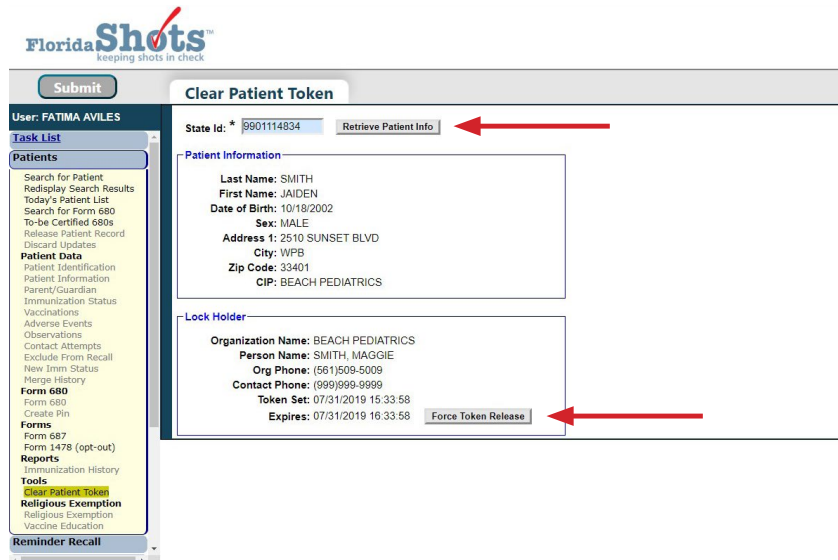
Florida Shots™
keeping shots in check

Submit

User: FATIMA AVILES

Task List

Patients

Search for Patient
Redisplay Search Results
Today's Patient List
Search for Form 680
To-be Certified 680s
Release Patient Record
Discard Updates
Patient Data
Patient Identification
Patient Information
Parent/Guardian
Immunization Status
Vaccinations
Adverse Events
Observations
Contact Attempts
Exclude From Recall
New Imm Status
Merge History
Form 680
Form 680
Create Pin
Forms
Form 687
Form 1478 (opt-out)
Reports
Immunization History
Tools
Clear Patient Token
Religious Exemption
Religious Exemption
Vaccine Education

Reminder Recall

Clear Patient Token

State Id: * 9901114834 Retrieve Patient Info

Patient Information

Last Name: SMITH
First Name: JAIDEN
Date of Birth: 10/18/2002
Sex: MALE
Address 1: 2510 SUNSET BLVD
City: WPB
Zip Code: 33401
CIP: BEACH PEDIATRICS

Lock Holder

Organization Name: BEACH PEDIATRICS
Person Name: SMITH, MAGGIE
Org Phone: (561)509-5009
Contact Phone: (999)999-9999
Token Set: 07/31/2019 15:33:58
Expires: 07/31/2019 16:33:58 Force Token Release